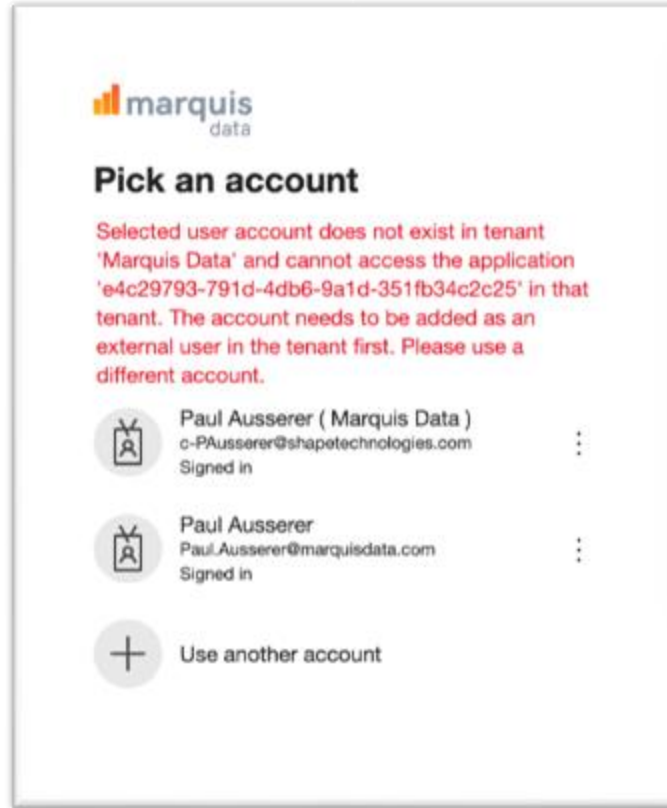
marquis
data

Pick an account

Selected user account does not exist in tenant 'Marquis Data' and cannot access the application 'e4c29793-791d-4db6-9a1d-351fb34c2c25' in that tenant. The account needs to be added as an external user in the tenant first. Please use a different account.

Paul Ausserer ( Marquis Data )
c-PAusserer@shapetechnologies.com
Signed in

Paul Ausserer
Paul.Ausserer@marquisdata.com
Signed in

Use another account